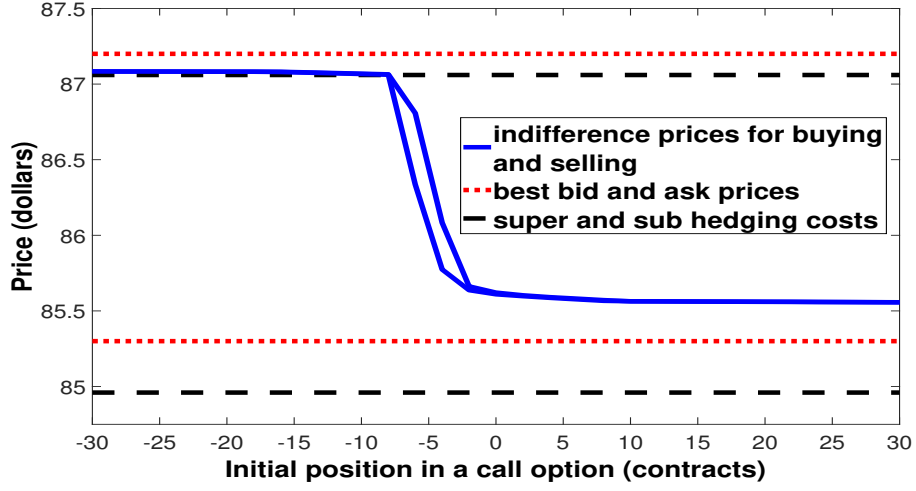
Price (dollars)

87.5
87
86.5
86
85.5
85

indifference prices for buying and selling
best bid and ask prices
super and sub hedging costs

-30 -25 -20 -15 -10 -5 0 5 10 15 20 25 30

Initial position in a call option (contracts)